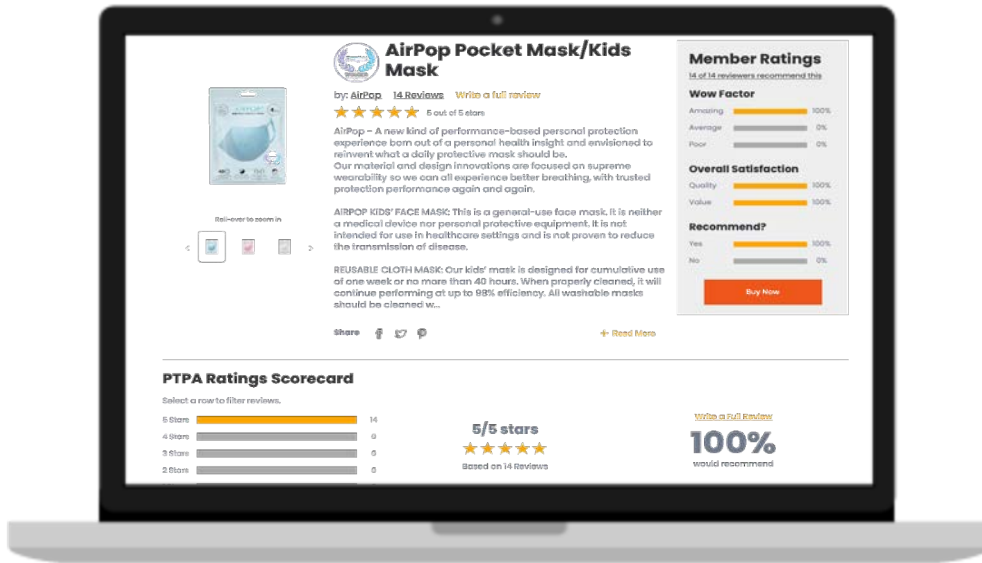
AirPop Pocket Mask/Kids Mask

by: AirPop 14 Reviews Write a full review

5 out of 5 stars

AirPop – A new kind of performance-based personal protection experience born out of a personal health insight and envisioned to reinvent what a daily protective mask should be.
Our material and design innovations are focused on supreme wearability so we can all experience better breathing, with trusted protection performance again and again.

AIRPOP KIDS' FACE MASK: This is a general-use face mask. It is neither a medical device nor personal protective equipment. It is not intended for use in healthcare settings and is not proven to reduce the transmission of disease.

REUSABLE CLOTH MASK: Our kids' mask is designed for cumulative use of one week or no more than 40 hours. When properly cleaned, it will continue performing at up to 98% efficiency. All washable masks should be cleaned w...

Roll-over to zoom in

Share

+ Read More

Member Ratings
14 of 14 reviewers recommend this

Wow Factor
Amazing 100%
Average 0%
Poor 0%

Overall Satisfaction
Quality 100%
Value 100%

Recommend?
Yes 100%
No 0%

Buy Now

PTPA Ratings Scorecard
Select a row to filter reviews.

| | |
|---|---|
| 5 Stars | 14 |
| 4 Stars | 0 |
| 3 Stars | 0 |
| 2 Stars | 0 |

5/5 stars
Based on 14 Reviews

Write a Full Review
100%
would recommend